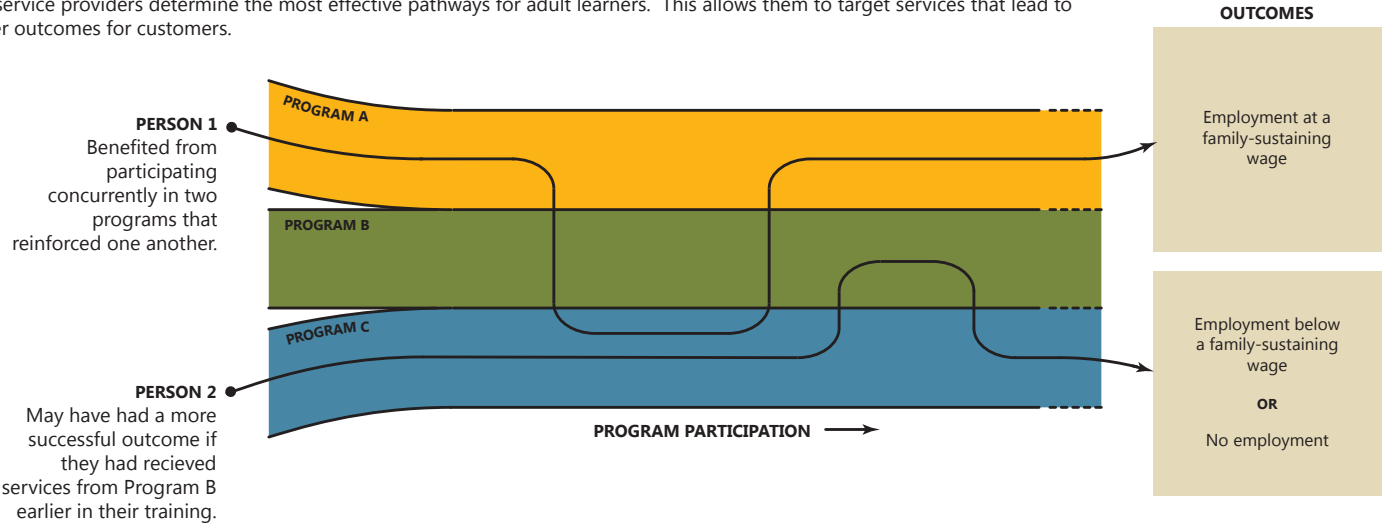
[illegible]ervice providers determine the most effective pathways for adult learners. This allows them to target services that lead to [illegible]er outcomes for customers.

PERSON 1
Benefited from participating concurrently in two programs that reinforced one another.

PERSON 2
May have had a more successful outcome if they had recieved services from Program B earlier in their training.

PROGRAM A

PROGRAM B

PROGRAM C

PROGRAM PARTICIPATION

OUTCOMES

Employment at a family-sustaining wage

Employment below a family-sustaining wage

OR

No employment